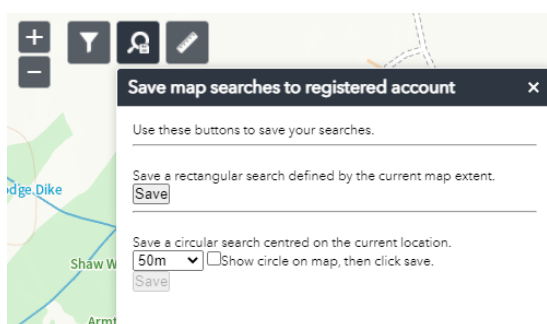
+
−
dge Dike
Shaw W
Armt
Save map searches to registered account
×
Use these buttons to save your searches.
Save a rectangular search defined by the current map extent.
Save
Save a circular search centred on the current location.
50m
Show circle on map, then click save.
Save